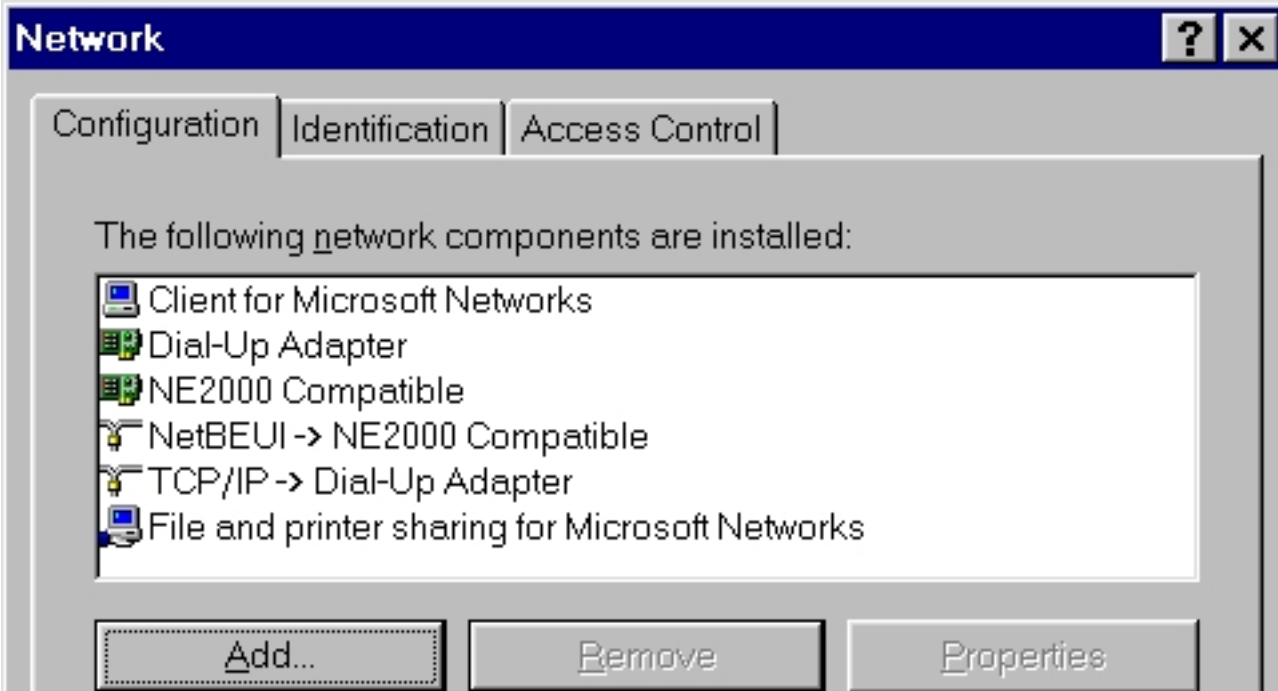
Network

?

X

Configuration

Identification

Access Control

The following network components are installed:

Client for Microsoft Networks

Dial-Up Adapter

NE2000 Compatible

NetBEUI -> NE2000 Compatible

TCP/IP -> Dial-Up Adapter

File and printer sharing for Microsoft Networks

Add...

Remove

Properties